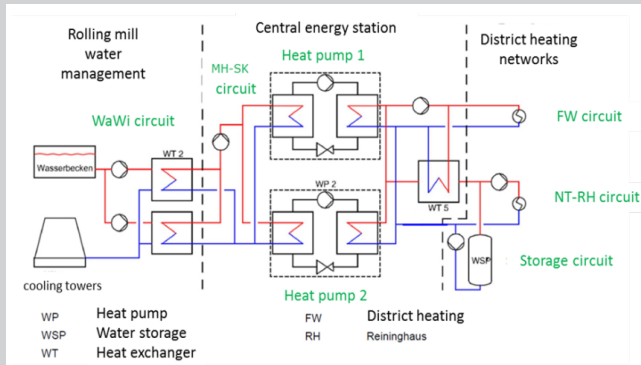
Rolling mill water management

Central energy station

District heating networks

MH-SK circuit

Heat pump 1

WaWi circuit

FW circuit

Wasserbecken

WT 2

WP 2

WT 5

NT-RH circuit

WSP

Storage circuit

cooling towers

Heat pump 2

WP Heat pump
WSP Water storage
WT Heat exchanger

FW District heating
RH Reininghaus